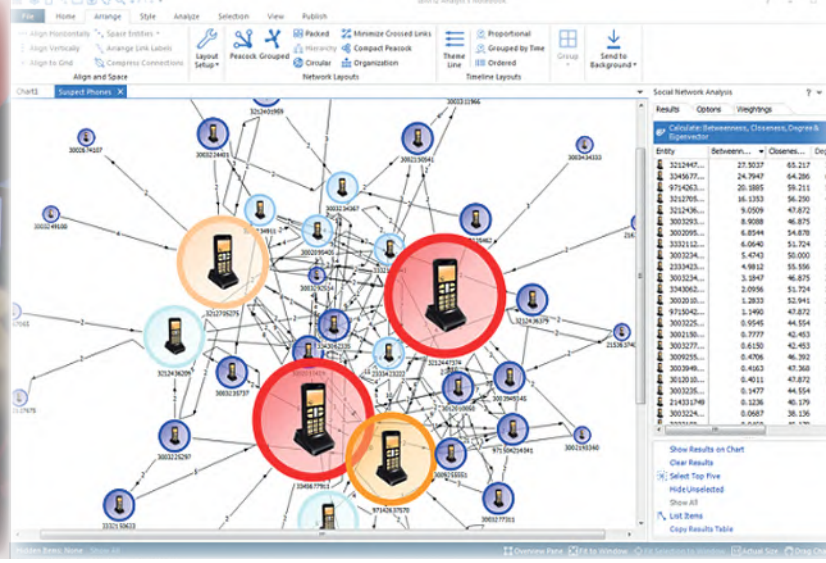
File Home Arrange Style Analyze Selection View Publish

Align Horizontally
Align Vertically
Align to Grid
Space Entities
Arrange Link Labels
Compress Connections
Align and Space

Layout Setup
Peacock
Grouped
Packed
Hierarchy
Circular
Minimize Crossed Links
Compact Peacock
Organization
Network Layouts

Theme Line
Proportional
Grouped by Time
Ordered
Timeline Layouts

Group
Send to Background

Chart1 Suspect Phones

Social Network Analysis
Results Options Weightings
Calculate: Betweeness, Closeness, Degree & Eigenvector

| Entity | Betweenn... | Closenes... | Deg |
|---|---|---|---|
| 3212447... | 27.5037 | 65.217 | |
| 3345677... | 24.7947 | 64.286 | |
| 9714263... | 20.1885 | 59.211 | |
| 3212705... | 16.1353 | 56.250 | |
| 3212436... | 9.0509 | 47.872 | |
| 3003293... | 8.9088 | 48.913 | |
| 3002095... | 6.8544 | 54.878 | |
| 3332112... | 6.0640 | 51.724 | |
| 3002234... | 5.4743 | 50.000 | |
| 2333423... | 4.9812 | 55.556 | |
| 3343062... | 2.0956 | 51.724 | |
| 3002010... | 1.2833 | 52.941 | |
| 9715042... | 1.1490 | 47.872 | |
| 3003225... | 0.9545 | 44.554 | |
| 3002150... | 0.9225 | 45.455 | |
| 3003277... | 0.6150 | 42.453 | |
| 3009255... | 0.4706 | 46.392 | |
| 3003949... | 0.4163 | 47.368 | |
| 3012010... | 0.4011 | 47.872 | |
| 3003234... | 0.1477 | 44.554 | |
| 2143317449 | 0.1236 | 40.179 | |
| 3003224... | 0.0687 | 38.136 | |
| 3003224... | 0.0000 | | |

Show Results on Chart
Clear Results
Select Top Five
Hide Unselected
Show All
List Items
Copy Results Table

3003311966 3212436... 3003274107 3003224403 3212047... 3002150541 3003434333 3003249100 3212347... 3003234637 3003293631 3002095400 3212705375 3003216254 3212436287 3012436... 3212447374 3212436379 2153614... 3003225737 3345677911 3003225297 3012010080 3003949146 3003225... 9715042441 3002155941 3003311340 3321 65... 9714263570 3003277311 2... 2...

Hidden Items: None Show All
Overview Pane Fit to Window All Selection to Window Actual Size Drag Cha